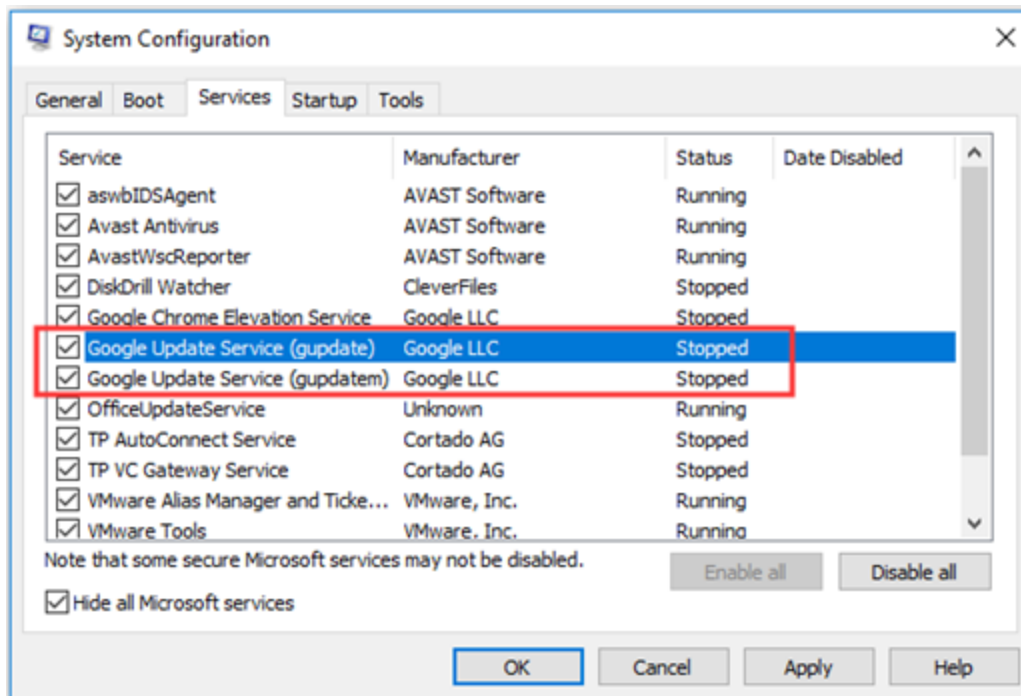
System Configuration

General Boot Services Startup Tools

| Service | Manufacturer | Status | Date Disabled |
|---|---|---|---|
| aswbIDSAgent | AVAST Software | Running | |
| Avast Antivirus | AVAST Software | Running | |
| AvastWscReporter | AVAST Software | Running | |
| DiskDrill Watcher | CleverFiles | Stopped | |
| Google Chrome Elevation Service | Google LLC | Stopped | |
| Google Update Service (gupdate) | Google LLC | Stopped | |
| Google Update Service (gupdatem) | Google LLC | Stopped | |
| OfficeUpdateService | Unknown | Running | |
| TP AutoConnect Service | Cortado AG | Stopped | |
| TP VC Gateway Service | Cortado AG | Stopped | |
| VMware Alias Manager and Ticke... | VMware, Inc. | Running | |
| VMware Tools | VMware, Inc. | Running | |

Note that some secure Microsoft services may not be disabled.

Enable all Disable all

Hide all Microsoft services

OK Cancel Apply Help